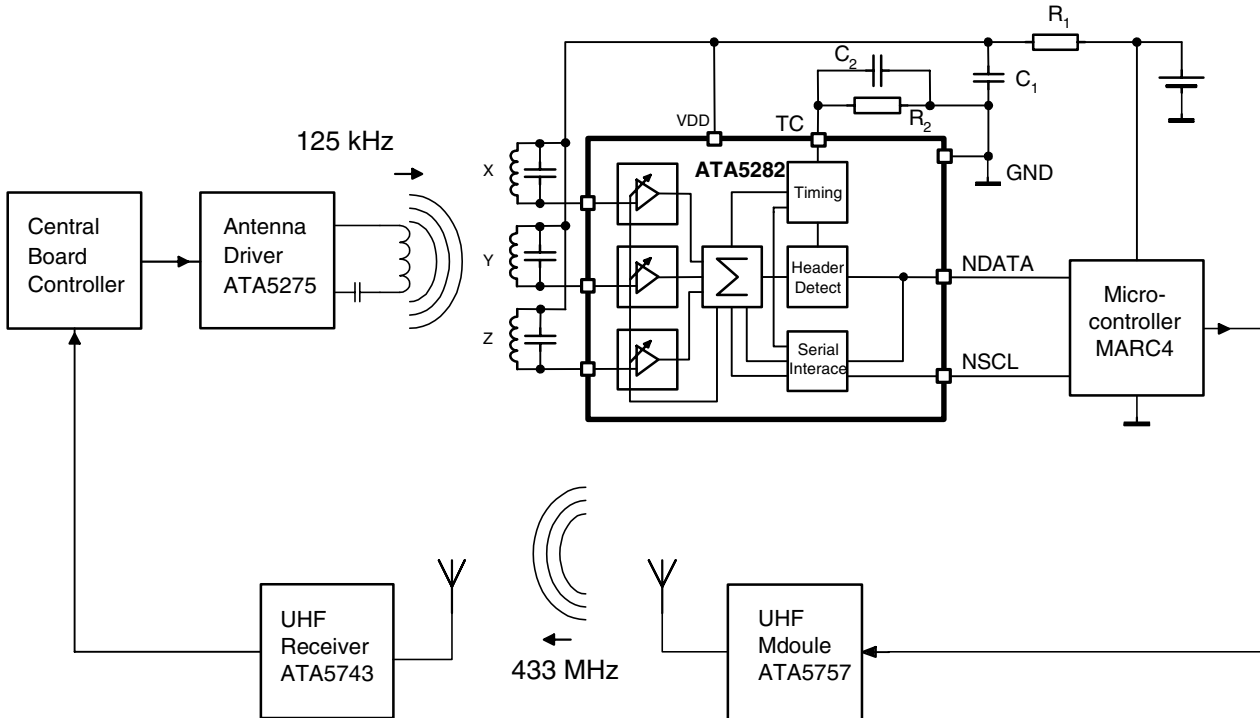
$R_1$

$C_2$

$C_1$

VDD

TC

$R_2$

125 kHz

ATA5282

GND

X

Timing

Central Board Controller

Antenna Driver ATA5275

Y

Header Detect

NDATA

Microcontroller MARC4

Z

Serial Interace

NSCL

UHF Receiver ATA5743

433 MHz

UHF Mdoule ATA5757